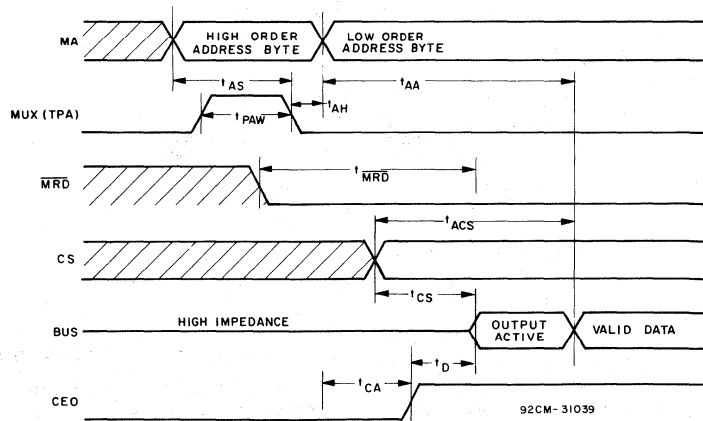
MA
HIGH ORDER ADDRESS BYTE
LOW ORDER ADDRESS BYTE
$t_{AS}$
$t_{AA}$
MUX (TPA)
$t_{AH}$
$t_{PAW}$
$\overline{MRD}$
$t_{\overline{MRD}}$
$t_{ACS}$
CS
$t_{CS}$
BUS
HIGH IMPEDANCE
OUTPUT ACTIVE
VALID DATA
$t_D$
CEO
$t_{CA}$
92CM-31039